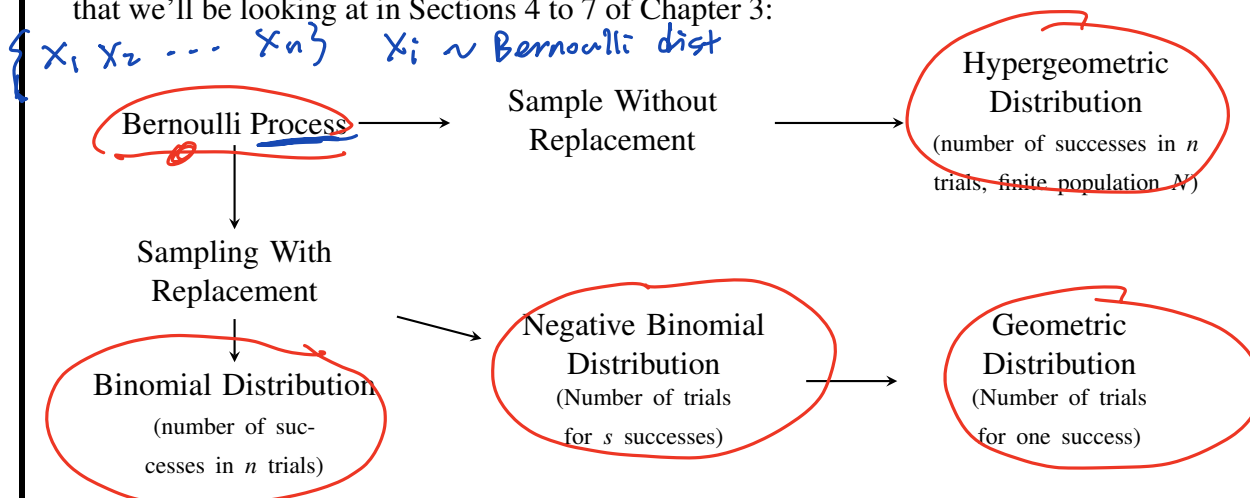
that we'll be looking at in Sections 4 to 7 of Chapter 3:

$\{X_1\ X_2\ \cdots\ X_n\}$ $X_i \sim$ Bernoulli dist

Bernoulli Process

Sample Without Replacement

Hypergeometric Distribution
(number of successes in $n$ trials, finite population $N$)

Sampling With Replacement

Binomial Distribution
(number of successes in $n$ trials)

Negative Binomial Distribution
(Number of trials for $s$ successes)

Geometric Distribution
(Number of trials for one success)